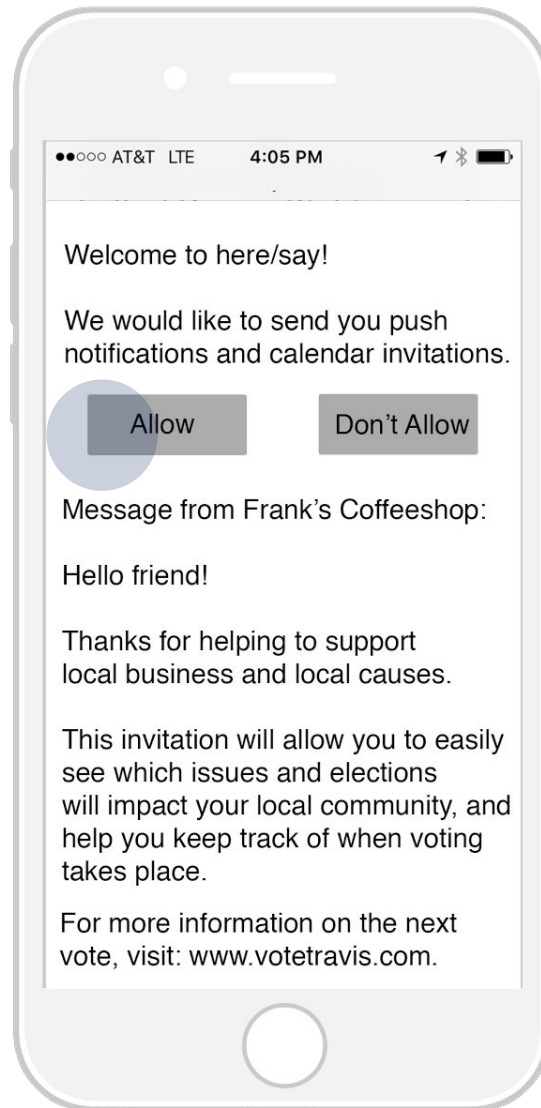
●●○○○ AT&T LTE 4:05 PM

Welcome to here/say!

We would like to send you push notifications and calendar invitations.

Allow

Don't Allow

Message from Frank's Coffeeshop:

Hello friend!

Thanks for helping to support local business and local causes.

This invitation will allow you to easily see which issues and elections will impact your local community, and help you keep track of when voting takes place.

For more information on the next vote, visit: www.votetravis.com.